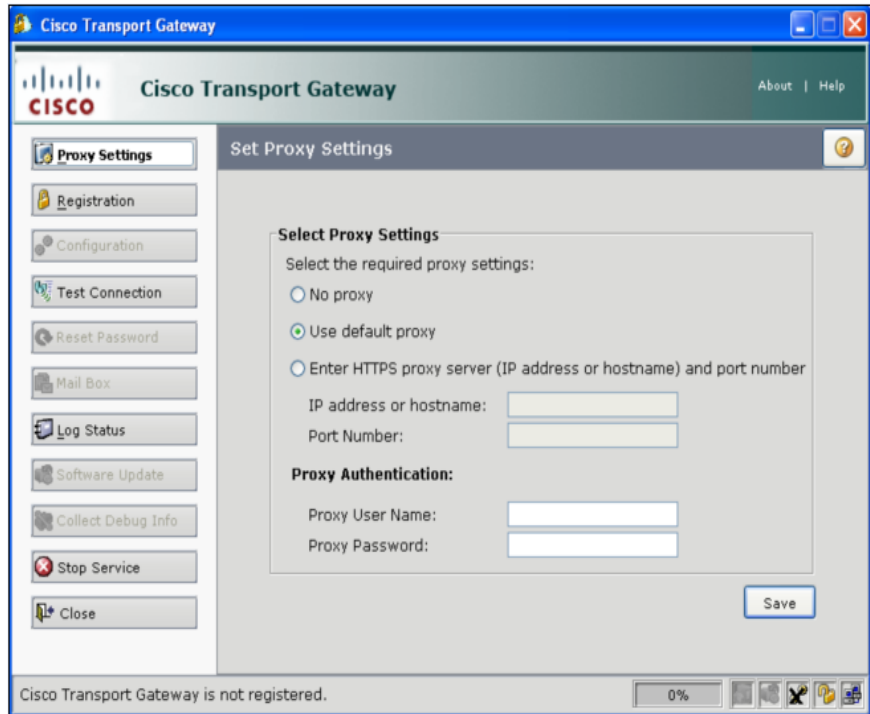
Cisco Transport Gateway

CISCO Cisco Transport Gateway

About | Help

Proxy Settings

Registration

Configuration

Test Connection

Reset Password

Mail Box

Log Status

Software Update

Collect Debug Info

Stop Service

Close

Set Proxy Settings

Select Proxy Settings

Select the required proxy settings:

No proxy

Use default proxy

Enter HTTPS proxy server (IP address or hostname) and port number

IP address or hostname:

Port Number:

Proxy Authentication:

Proxy User Name:

Proxy Password:

Save

Cisco Transport Gateway is not registered.

0%